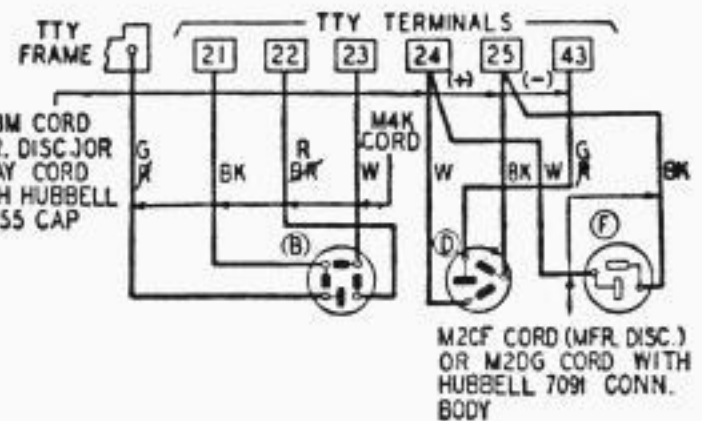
TTY FRAME

TTY TERMINALS

21 22 23 24 25 43

(+) (-)

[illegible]M CORD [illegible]R. DISC.)OR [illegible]AY CORD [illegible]H HUBBELL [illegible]55 CAP

G R

BK

R BK

M4K CORD

W

W

BK W

G R

BK

(B)

(D)

(F)

M2CF CORD (MFR. DISC.) OR M2DG CORD WITH HUBBELL 7091 CONN. BODY